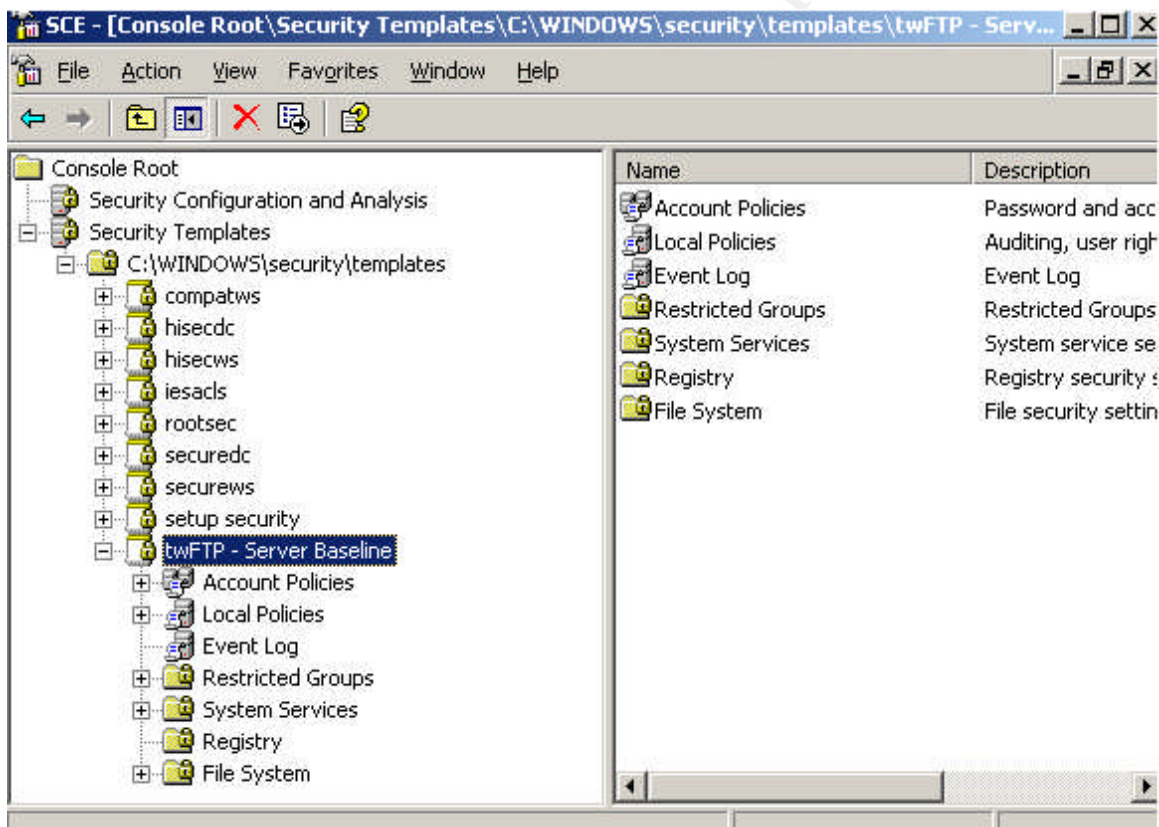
SCE - [Console Root\Security Templates\C:\WINDOWS\security\templates\twFTP - Serv...

File Action View Favorites Window Help

Console Root
Security Configuration and Analysis
Security Templates
C:\WINDOWS\security\templates
compatws
hisecdc
hisecws
iesacls
rootsec
securedc
securews
setup security
twFTP - Server Baseline
Account Policies
Local Policies
Event Log
Restricted Groups
System Services
Registry
File System

| Name | Description |
|---|---|
| Account Policies | Password and acc |
| Local Policies | Auditing, user righ |
| Event Log | Event Log |
| Restricted Groups | Restricted Groups |
| System Services | System service se |
| Registry | Registry security s |
| File System | File security settin |